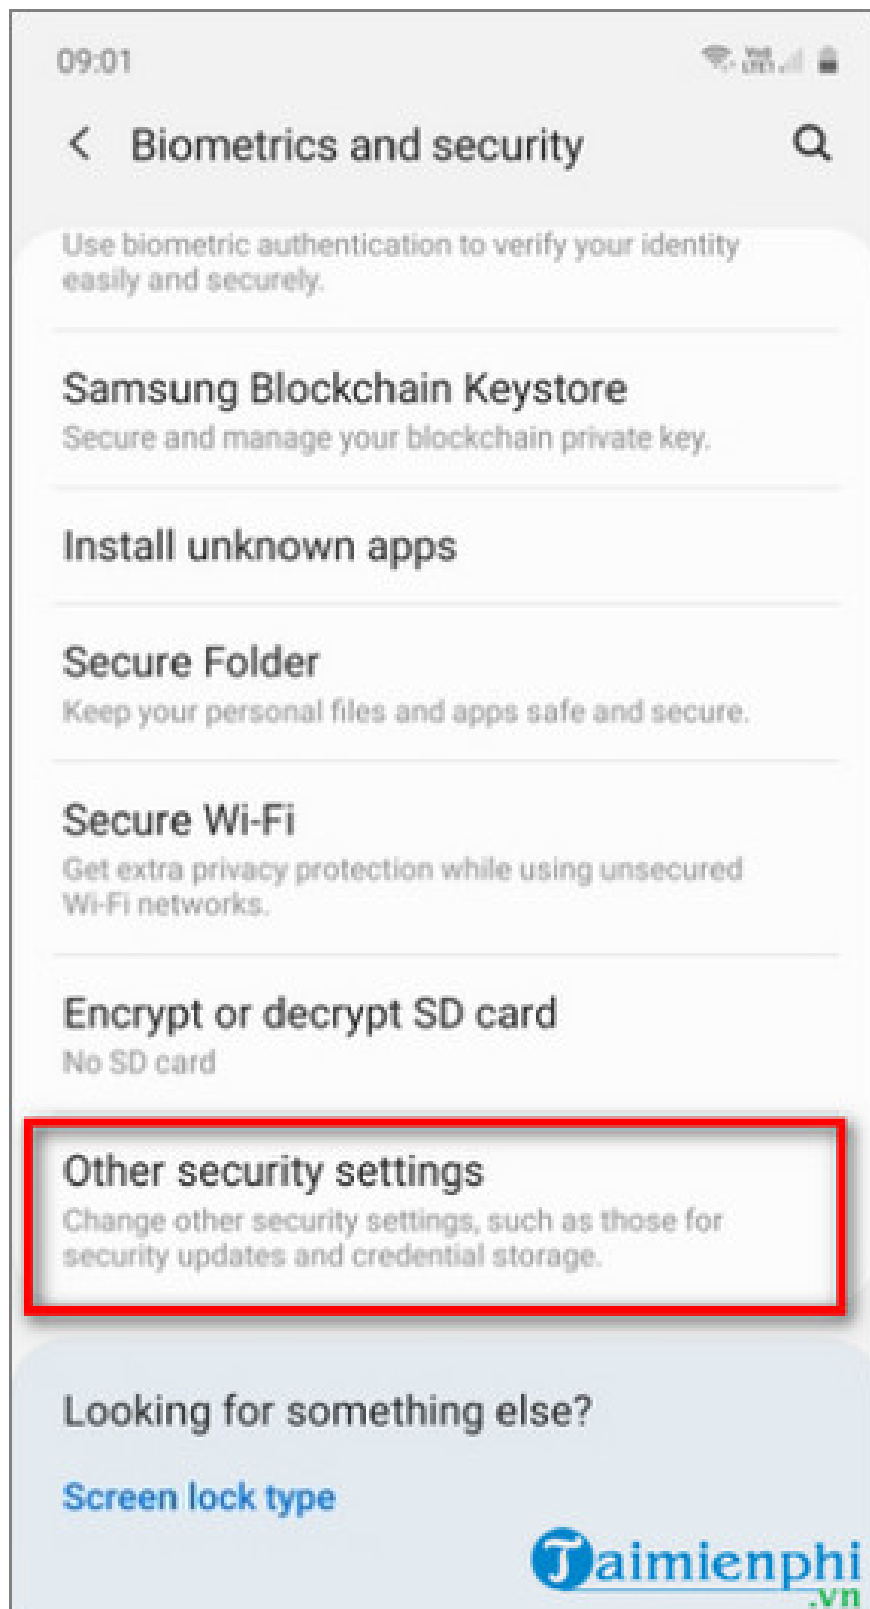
09:01

Biometrics and security

Use biometric authentication to verify your identity easily and securely.

Samsung Blockchain Keystore
Secure and manage your blockchain private key.

Install unknown apps

Secure Folder
Keep your personal files and apps safe and secure.

Secure Wi-Fi
Get extra privacy protection while using unsecured Wi-Fi networks.

Encrypt or decrypt SD card
No SD card

Other security settings
Change other security settings, such as those for security updates and credential storage.

Looking for something else?

Screen lock type

Taimienphi.vn